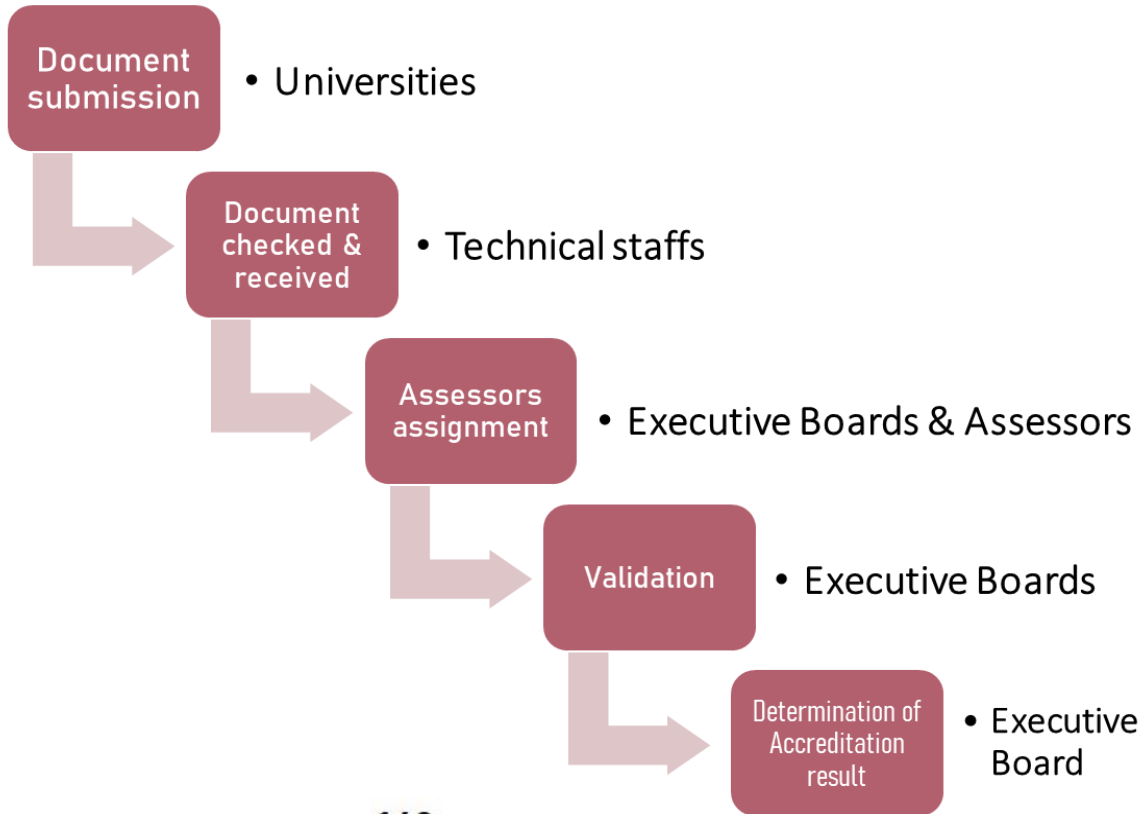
Document submission

• Universities

Document checked & received

• Technical staffs

Assessors assignment

• Executive Boards & Assessors

Validation

• Executive Boards

Determination of Accreditation result

• Executive Board

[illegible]